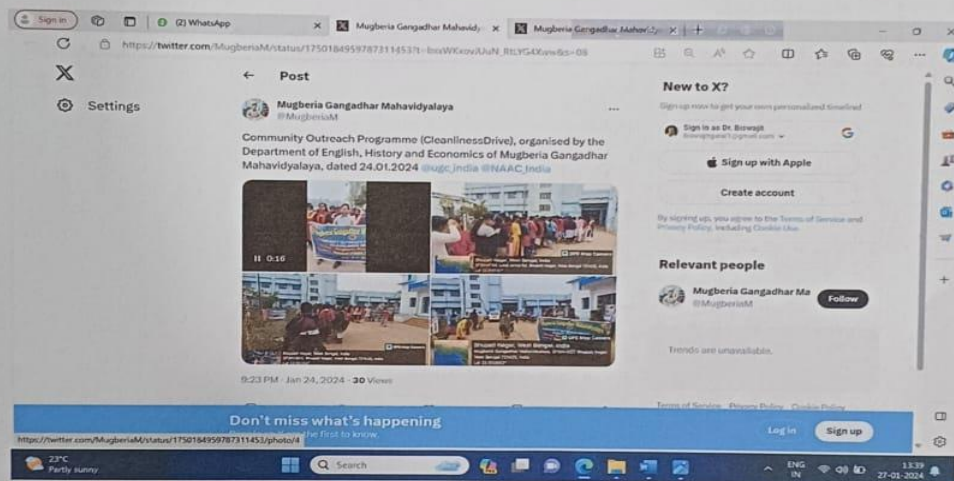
Sign in

(2) WhatsApp

Mugberia Gangadhar Mahavidy

Mugberia Gangadhar Mahav

https://twitter.com/MugberiaM/status/1750184959787311453?t=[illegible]

X

Settings

Post

Mugberia Gangadhar Mahavidyalaya
@MugberiaM

Community Outreach Programme (CleanlinessDrive), organised by the Department of English, History and Economics of Mugberia Gangadhar Mahavidyalaya, dated 24.01.2024 @ugc_india @NAAC_India

0:16

9:23 PM · Jan 24, 2024 · 30 Views

New to X?

Sign up now to get your own personalized timeline!

Sign in as Dr. Biswajit

Sign up with Apple

Create account

By signing up, you agree to the Terms of Service and Privacy Policy, including Cookie Use.

Relevant people

Mugberia Gangadhar Ma
@MugberiaM

Follow

Trends are unavailable.

Terms of Service Privacy Policy Cookie Policy

Don't miss what's happening

People on X are the first to know.

Log in

Sign up

https://twitter.com/MugberiaM/status/1750184959787311453/photo/4

23°C
Partly sunny

Search

ENG
IN

11:39
27-01-2024